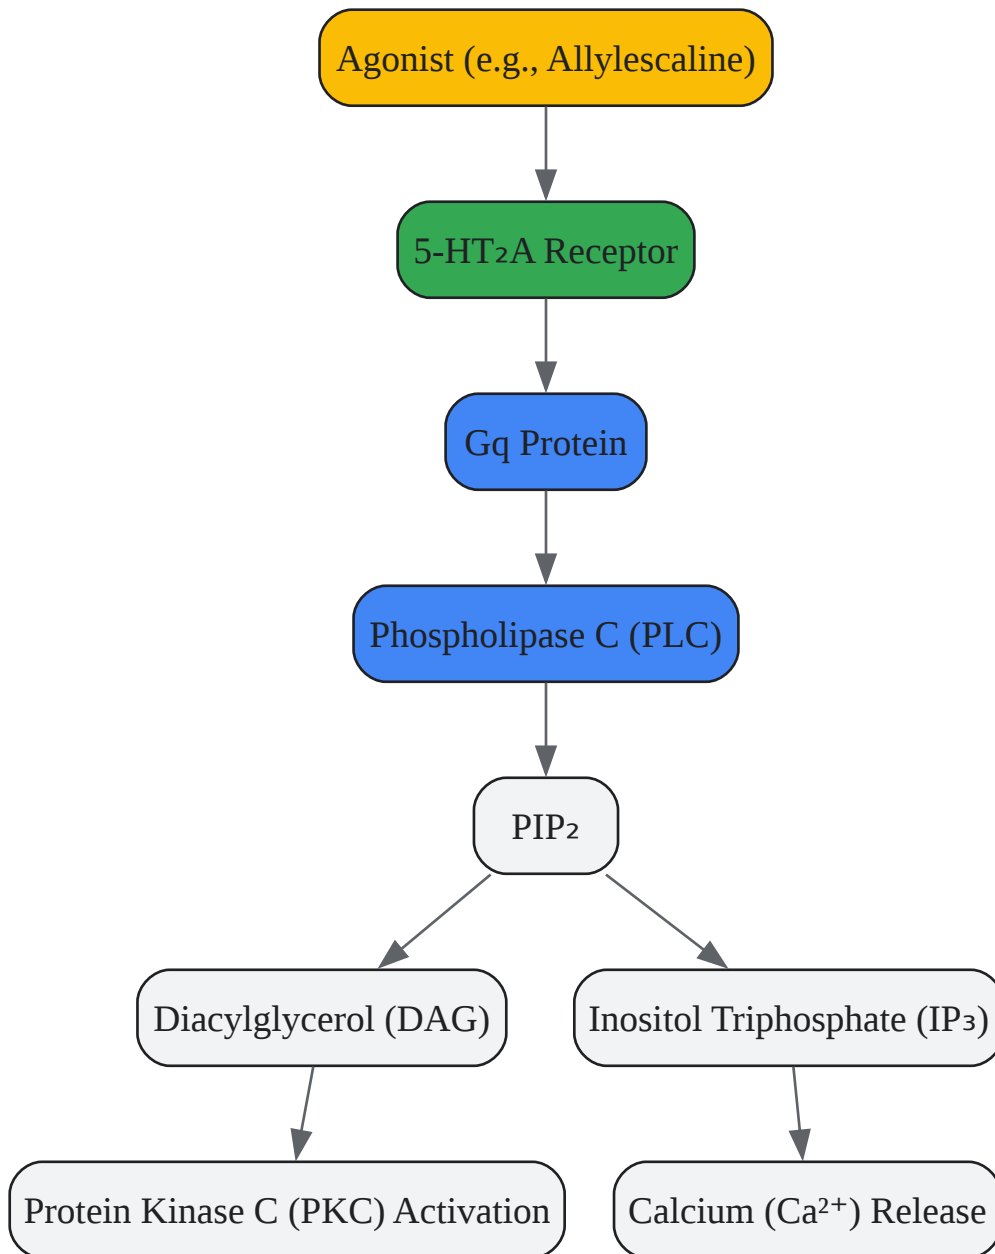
Agonist (e.g., Allylescaline)

5-HT₂A Receptor

Gq Protein

Phospholipase C (PLC)

PIP₂

Diacylglycerol (DAG)

Inositol Triphosphate (IP₃)

Protein Kinase C (PKC) Activation

Calcium ($Ca^{2+}$) Release